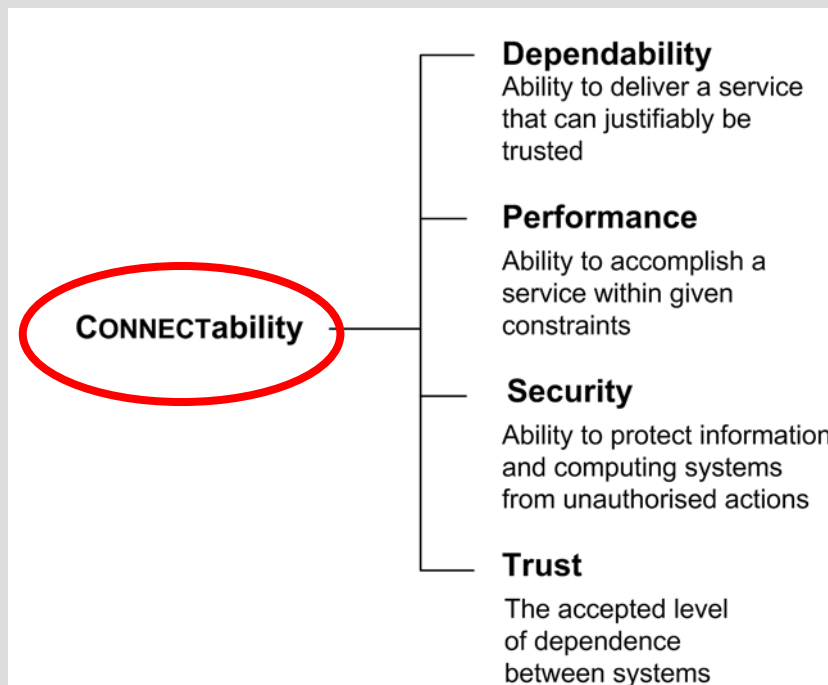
CONNECTability

Dependability
Ability to deliver a service that can justifiably be trusted

Performance
Ability to accomplish a service within given constraints

Security
Ability to protect information and computing systems from unauthorised actions

Trust
The accepted level of dependence between systems